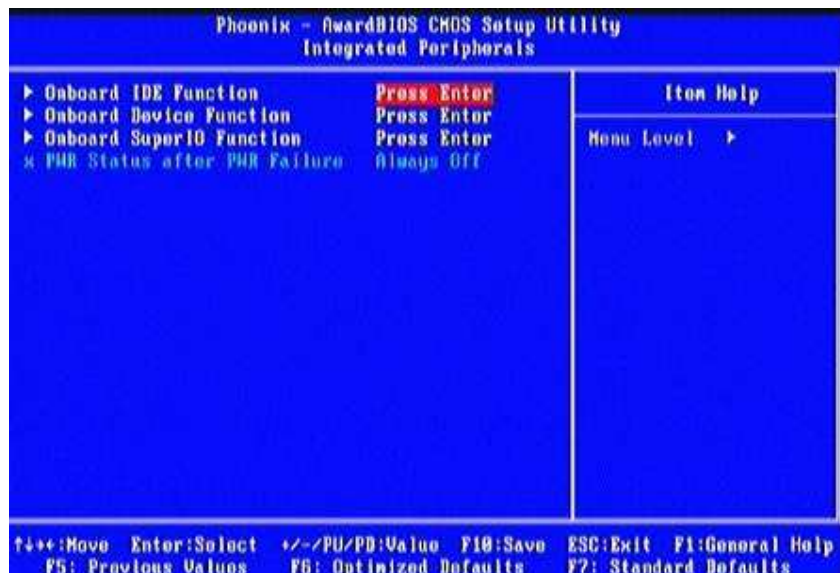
Phoenix - AwardBIOS CMOS Setup Utility
Integrated Peripherals

▶ Onboard IDE Function Press Enter
▶ Onboard Device Function Press Enter
▶ Onboard SuperIO Function Press Enter
x PWR Status after PWR Failure Always Off

Item Help

Menu Level ▶

↑↓→←:Move Enter:Select +/-/PU/PD:Value F10:Save ESC:Exit F1:General Help
F5: Previous Values F6: Optimized Defaults F7: Standard Defaults